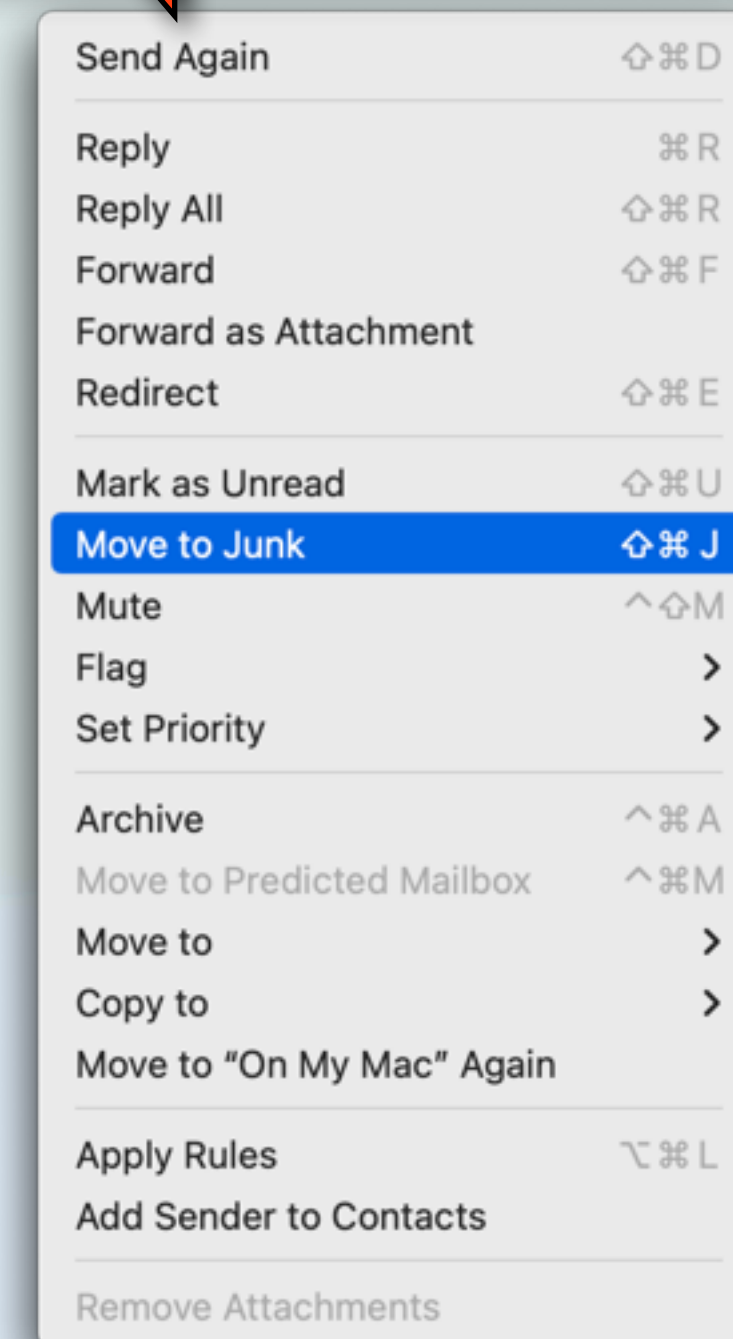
Send Again ⇧⌘D

Reply ⌘R
Reply All ⇧⌘R
Forward ⇧⌘F
Forward as Attachment
Redirect ⇧⌘E

Mark as Unread ⇧⌘U
Move to Junk ⇧⌘J
Mute ^⇧M
Flag >
Set Priority >

Archive ^⌘A
Move to Predicted Mailbox ^⌘M
Move to >
Copy to >
Move to “On My Mac” Again

Apply Rules ⌥⌘L
Add Sender to Contacts

Remove Attachments